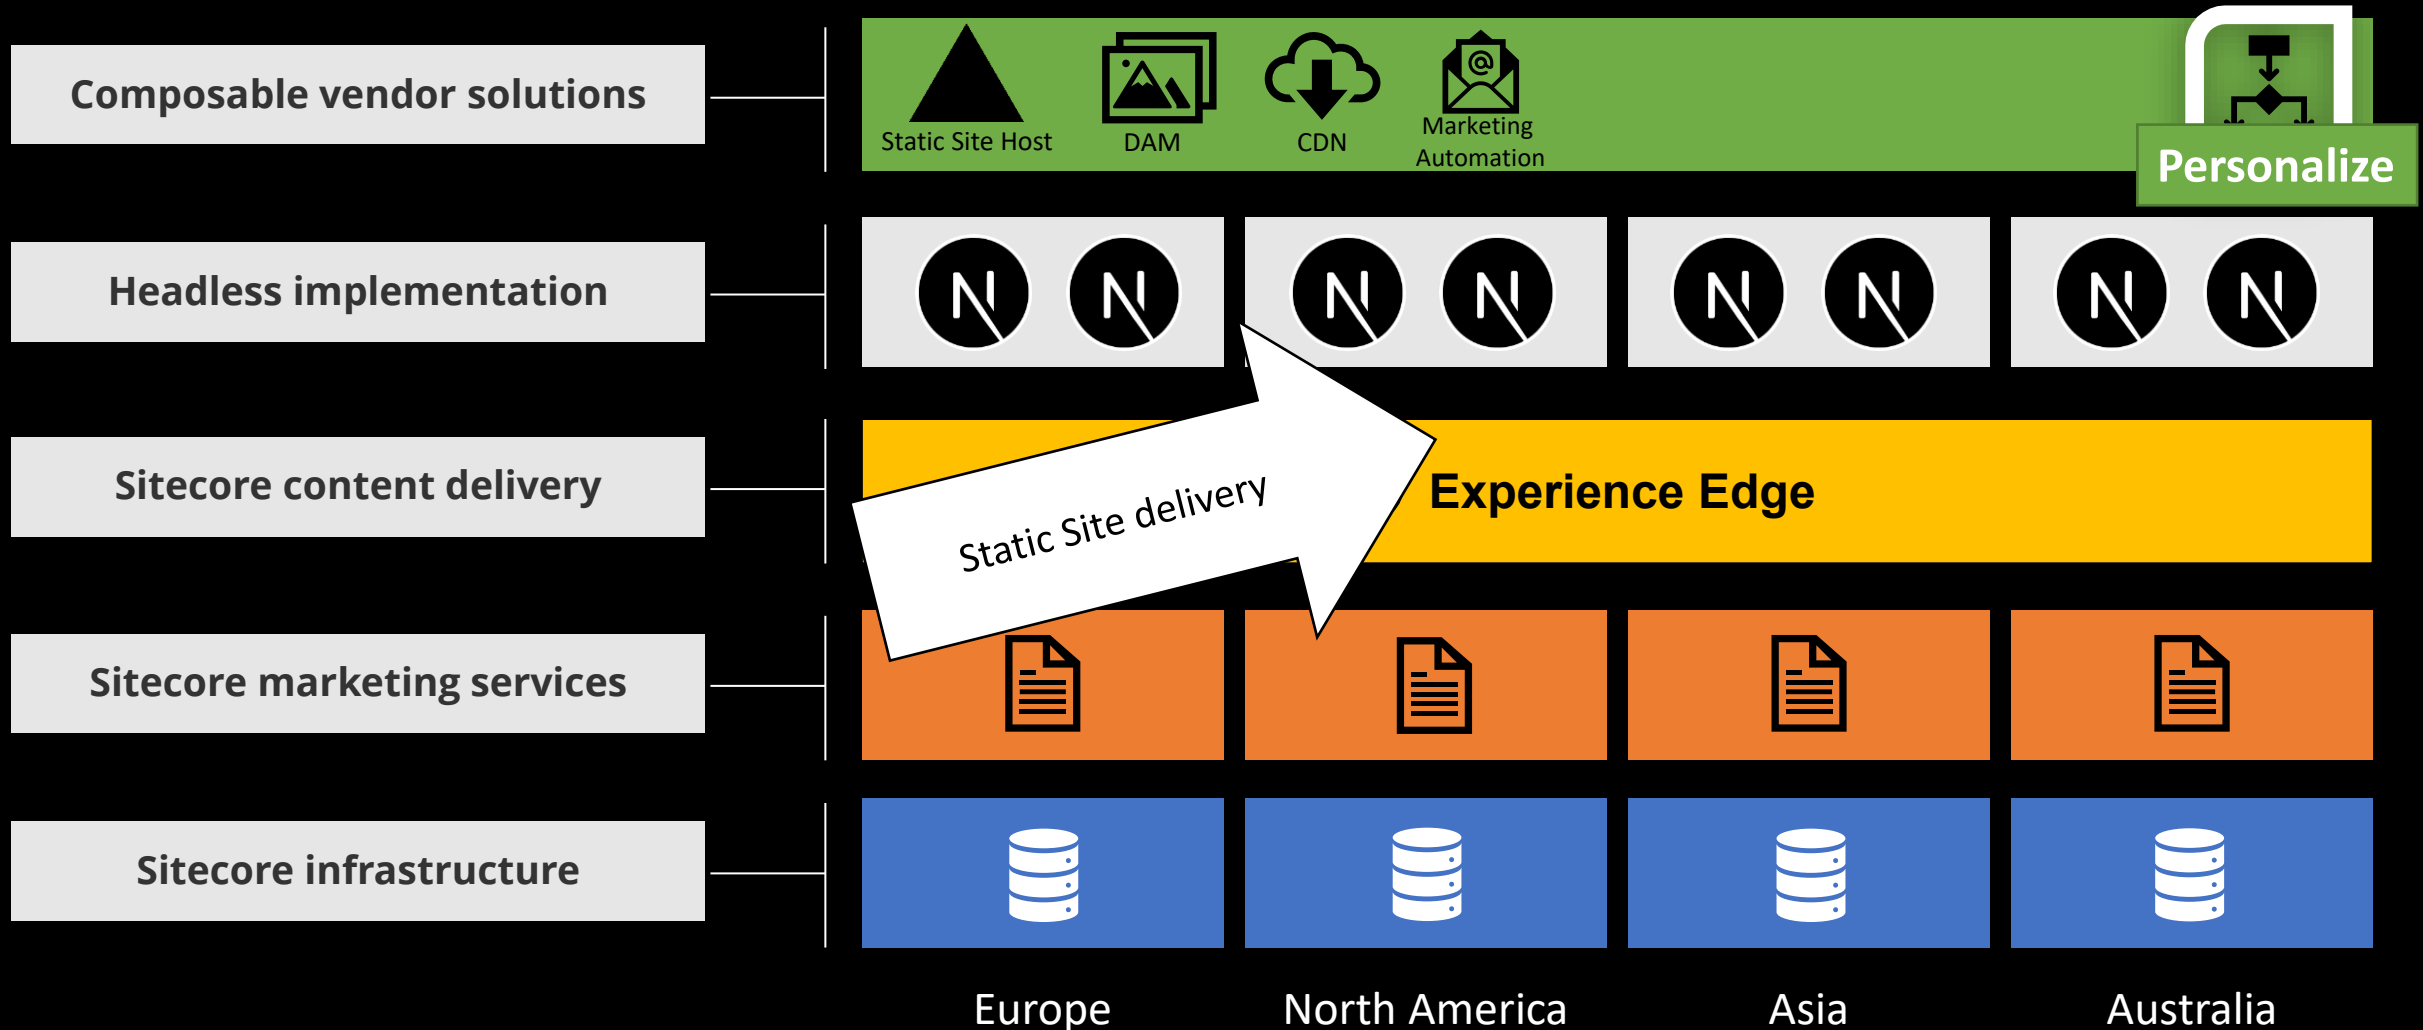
Composable vendor solutions

Static Site Host

DAM

CDN

Marketing Automation

Personalize

Headless implementation

Sitecore content delivery

Static Site delivery

Experience Edge

Sitecore marketing services

Sitecore infrastructure

Europe

North America

Asia

Australia